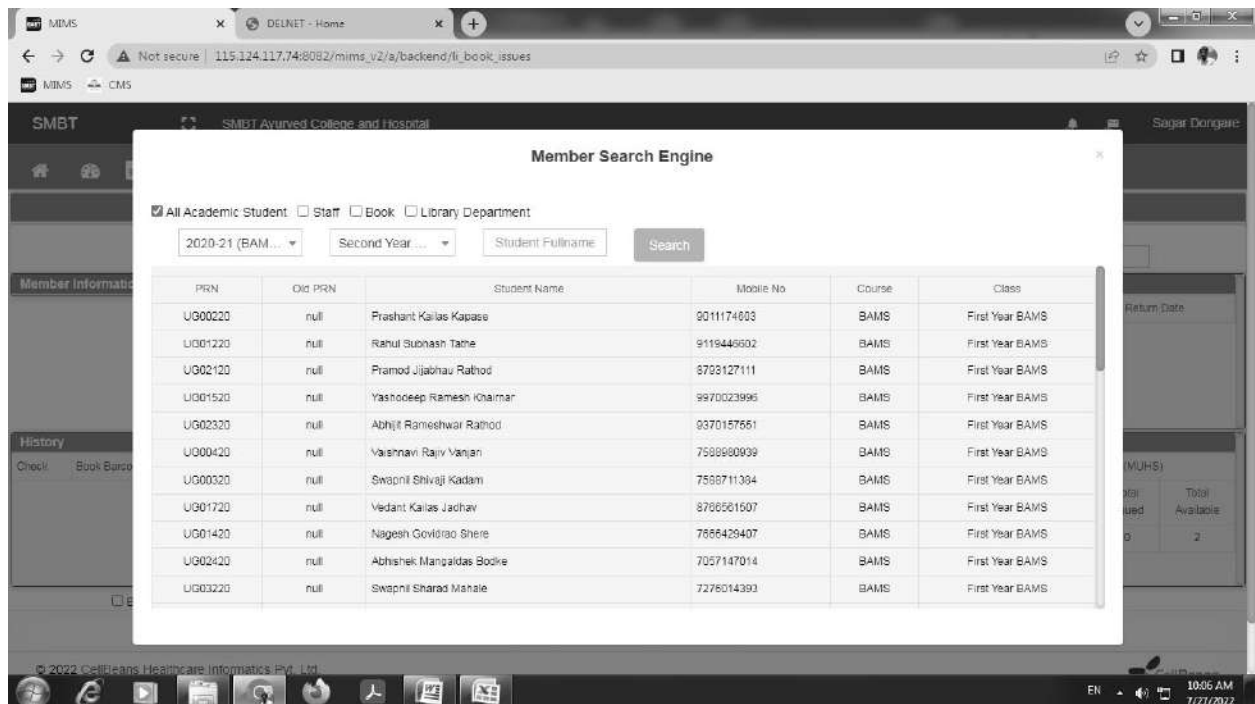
MIMS × DELNET - Home ×

Not secure | 115.124.117.74:8082/mims_v2/a/backend/li_book_issues

MIMS CMS

SMBT SMBT Ayurved College and Hospital Sagar Dongare

Member Search Engine

×

All Academic Student Staff Book Library Department

2020-21 (BAM... Second Year ... Student Fullname Search

| PRN | Old PRN | Student Name | Mobile No | Course | Class |
|---|---|---|---|---|---|
| UG00220 | null | Prashant Kailas Kapase | 9011174603 | BAMS | First Year BAMS |
| UG01220 | null | Rahul Subhash Tathe | 9119446602 | BAMS | First Year BAMS |
| UG02120 | null | Pramod Jijabhau Rathod | 8793127111 | BAMS | First Year BAMS |
| UG01520 | null | Yashodeep Ramesh Khairnar | 9970023996 | BAMS | First Year BAMS |
| UG02320 | null | Abhijit Rameshwar Rathod | 9370157551 | BAMS | First Year BAMS |
| UG00420 | null | Vaishnavi Rajiv Vanjari | 7588980939 | BAMS | First Year BAMS |
| UG00320 | null | Swapnil Shivaji Kadam | 7588711384 | BAMS | First Year BAMS |
| UG01720 | null | Vedant Kailas Jadhav | 8766561507 | BAMS | First Year BAMS |
| UG01420 | null | Nagesh Govidrao Shere | 7666429407 | BAMS | First Year BAMS |
| UG02420 | null | Abhishek Mangaldas Bodke | 7057147014 | BAMS | First Year BAMS |
| UG03220 | null | Swapnil Sharad Mahale | 7276014393 | BAMS | First Year BAMS |

Member Informati

Return Date

History

Check Book Barco

(MUHS)

Total Issued Total Available

0 2

© 2022 CellBeans Healthcare Informatics Pvt. Ltd.

EN 10:06 AM 7/27/2022